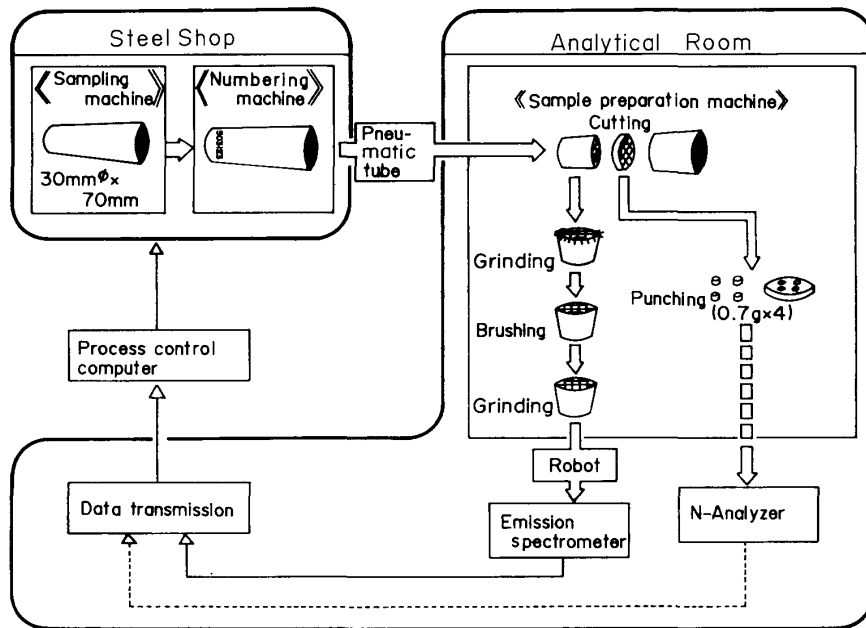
Steel Shop

《Sampling machine》

30mm$^{\phi}$x 70mm

《Numbering machine》

Pneumatic tube

Analytical Room

《Sample preparation machine》

Cutting

Grinding

Brushing

Grinding

Punching

(0.7g×4)

Robot

Emission spectrometer

N-Analyzer

Process control computer

Data transmission